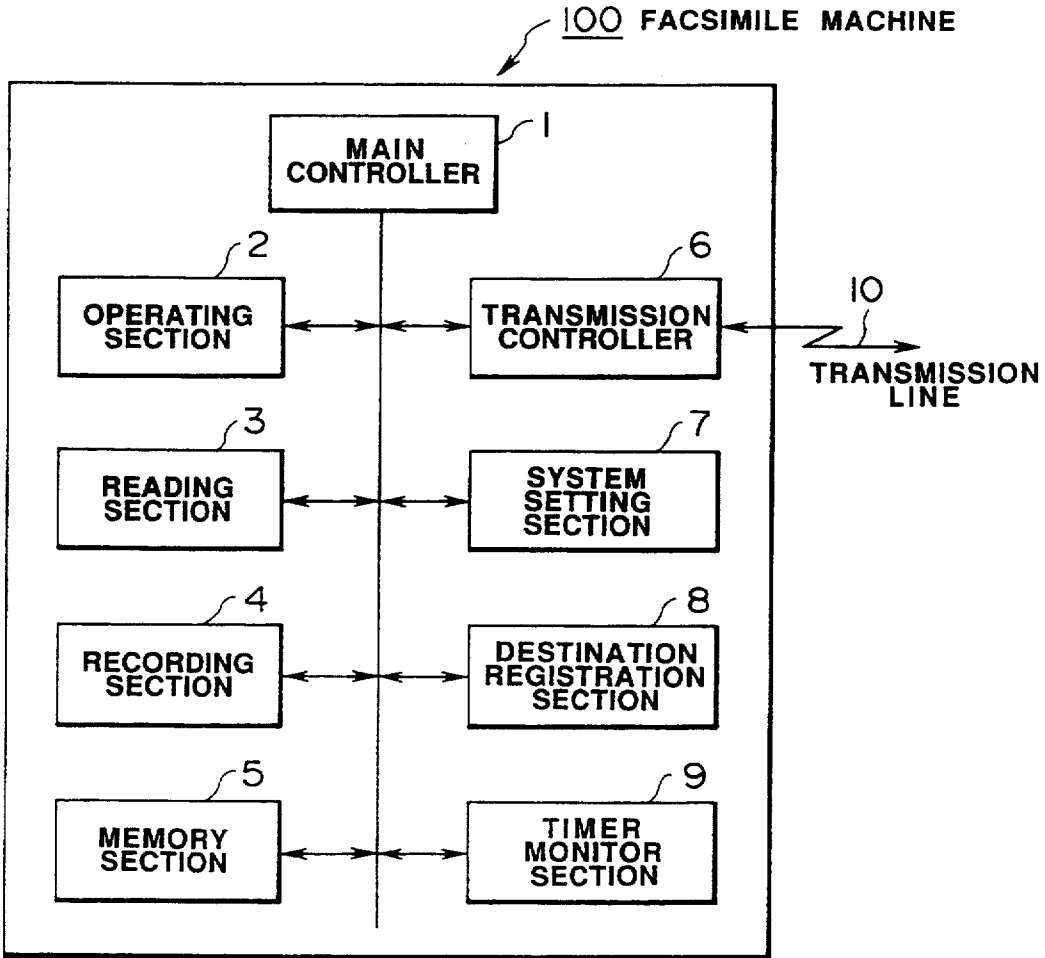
100 FACSIMILE MACHINE

MAIN CONTROLLER
1

2
OPERATING SECTION

6
TRANSMISSION CONTROLLER

10
TRANSMISSION LINE

3
READING SECTION

7
SYSTEM SETTING SECTION

4
RECORDING SECTION

8
DESTINATION REGISTRATION SECTION

5
MEMORY SECTION

9
TIMER MONITOR SECTION